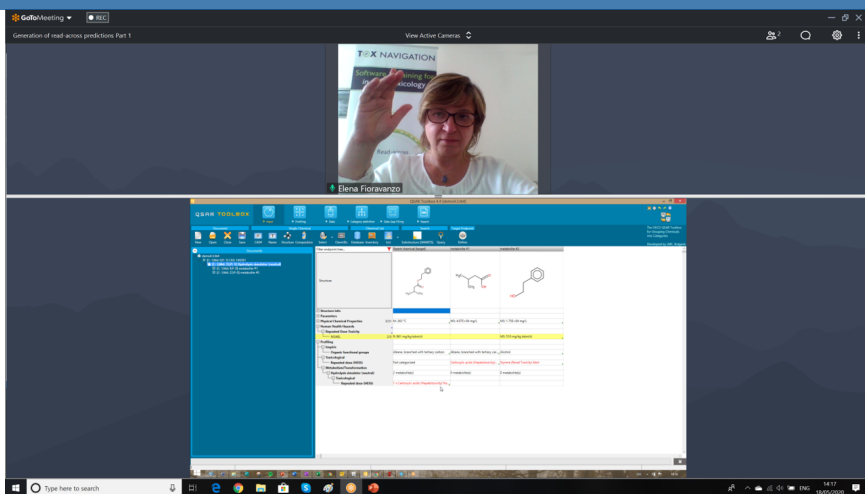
GoToMeeting
REC

Generation of read-across predictions Part 1

View Active Cameras

TOX NAVIGATION
Software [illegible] for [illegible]oxicology

Elena Fioravanzo

QSAR TOOLBOX

Input Profiling Data Category definition Data Gap Filling Report

Structure

Structure info
Parameters
Physical Chemical Properties
Human Health Hazards
Repeated Dose Toxicity
NOAEL
Profiling
Empiric
Organic functional groups
Toxicological
Repeated dose (HESS)
Metabolism/Transformation
Hydrolysis simulation (neutral)
Toxicological
Repeated dose (HESS)

Type here to search

ENG
14:17
18/05/2020